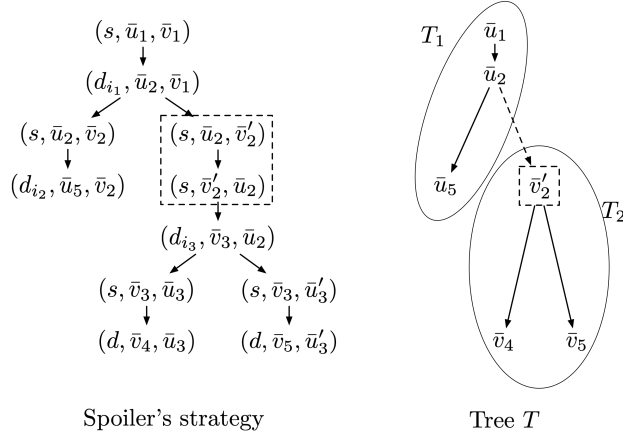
$(s, \bar{u}_1, \bar{v}_1)$

$(d_{i_1}, \bar{u}_2, \bar{v}_1)$

$(s, \bar{u}_2, \bar{v}_2)$

$(s, \bar{u}_2, \bar{v}_2')$

$(d_{i_2}, \bar{u}_5, \bar{v}_2)$

$(s, \bar{v}_2', \bar{u}_2)$

$(d_{i_3}, \bar{v}_3, \bar{u}_2)$

$(s, \bar{v}_3, \bar{u}_3)$

$(s, \bar{v}_3, \bar{u}_3')$

$(d, \bar{v}_4, \bar{u}_3)$

$(d, \bar{v}_5, \bar{u}_3')$

Spoiler's strategy

$T_1$

$\bar{u}_1$

$\bar{u}_2$

$\bar{u}_5$

$\bar{v}_2'$

$T_2$

$\bar{v}_4$

$\bar{v}_5$

Tree $T$